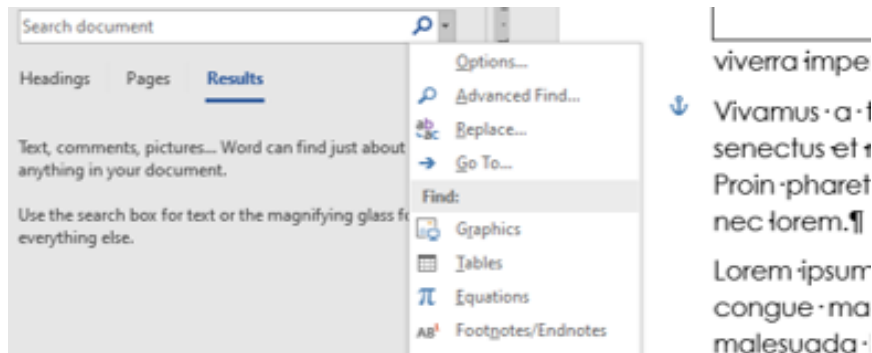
Search document

Headings Pages Results

Text, comments, pictures... Word can find just about anything in your document.

Use the search box for text or the magnifying glass f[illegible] everything else.

Options...
Advanced Find...
Replace...
Go To...
Find:
Graphics
Tables
Equations
Footnotes/Endnotes

viverra impe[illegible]

Vivamus · a · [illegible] senectus et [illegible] Proin · pharet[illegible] nec lorem.¶

Lorem ipsum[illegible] congue · ma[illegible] malesuada · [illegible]